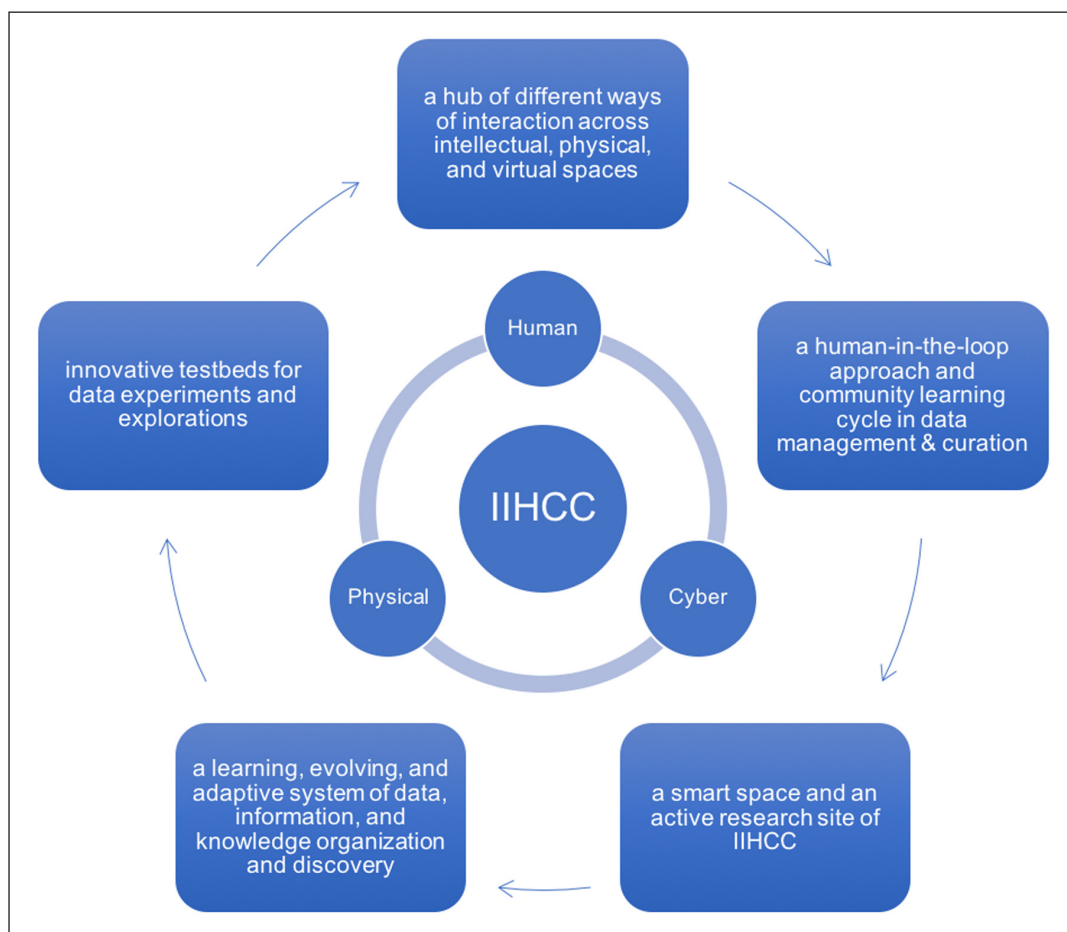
a hub of different ways of interaction across intellectual, physical, and virtual spaces

a human-in-the-loop approach and community learning cycle in data management & curation

a smart space and an active research site of IIHCC

a learning, evolving, and adaptive system of data, information, and knowledge organization and discovery

innovative testbeds for data experiments and explorations

Human

IIHCC

Physical

Cyber